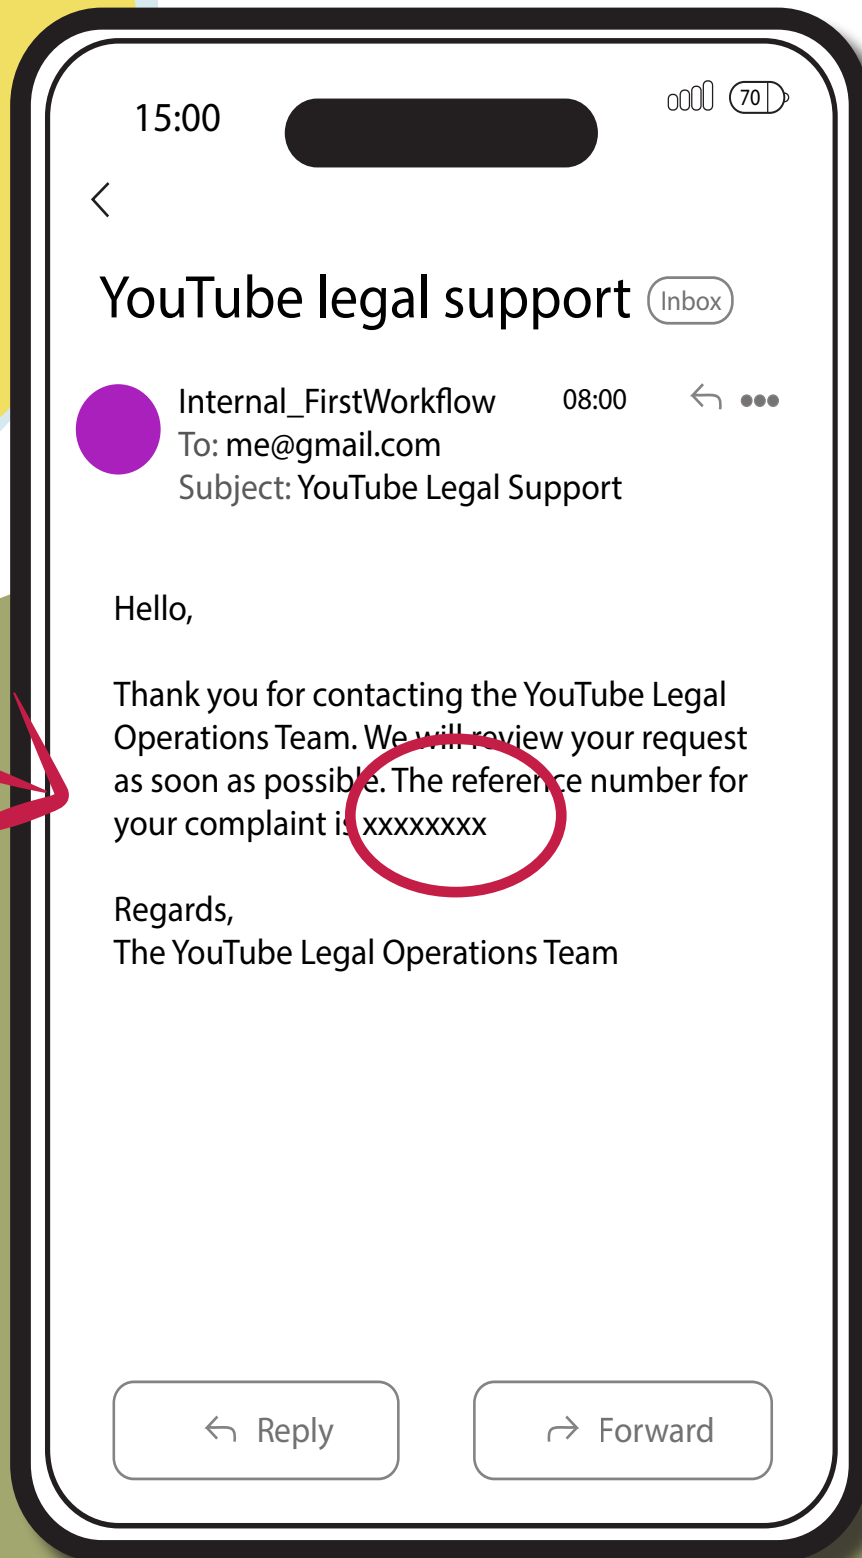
15:00

70

YouTube legal support Inbox

Internal_FirstWorkflow 08:00
To: me@gmail.com
Subject: YouTube Legal Support

Hello,

Thank you for contacting the YouTube Legal Operations Team. We will review your request as soon as possible. The reference number for your complaint is xxxxxxxx

Regards,
The YouTube Legal Operations Team

Reply

Forward